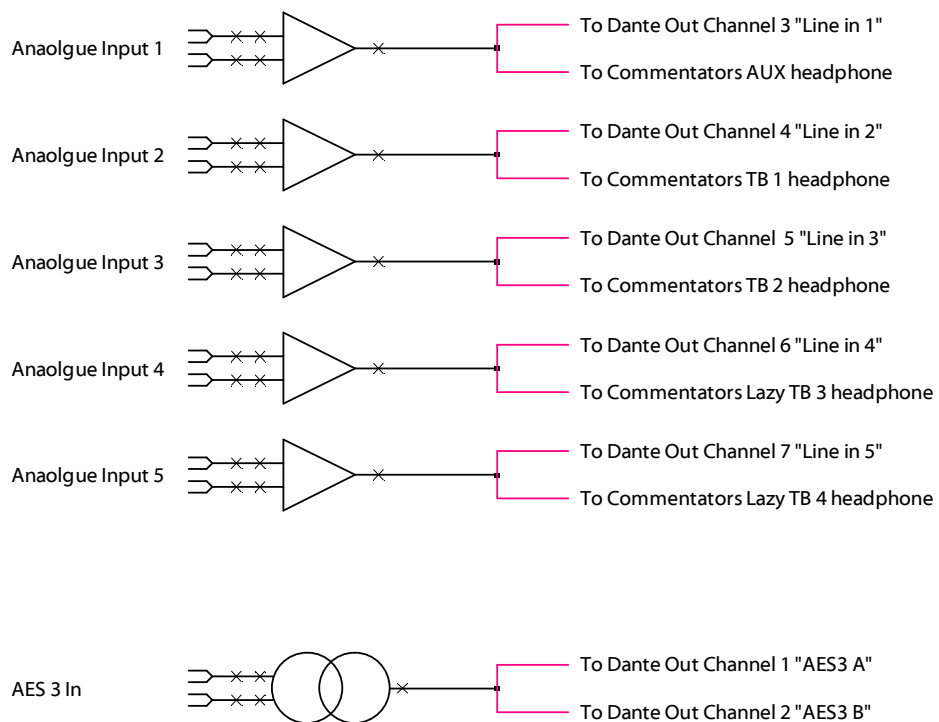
Anaolgue Input 1

To Dante Out Channel 3 "Line in 1"

To Commentators AUX headphone

Anaolgue Input 2

To Dante Out Channel 4 "Line in 2"

To Commentators TB 1 headphone

Anaolgue Input 3

To Dante Out Channel 5 "Line in 3"

To Commentators TB 2 headphone

Anaolgue Input 4

To Dante Out Channel 6 "Line in 4"

To Commentators Lazy TB 3 headphone

Anaolgue Input 5

To Dante Out Channel 7 "Line in 5"

To Commentators Lazy TB 4 headphone

AES 3 In

To Dante Out Channel 1 "AES3 A"

To Dante Out Channel 2 "AES3 B"